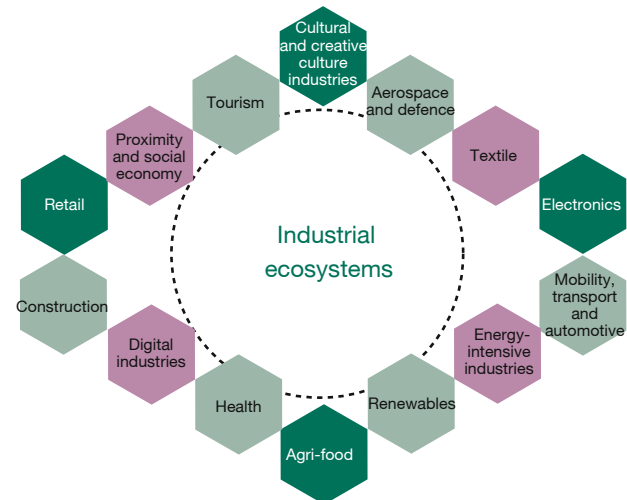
Industrial ecosystems

Cultural and creative culture industries

Aerospace and defence

Textile

Electronics

Mobility, transport and automotive

Energy-intensive industries

Renewables

Agri-food

Health

Digital industries

Construction

Retail

Proximity and social economy

Tourism